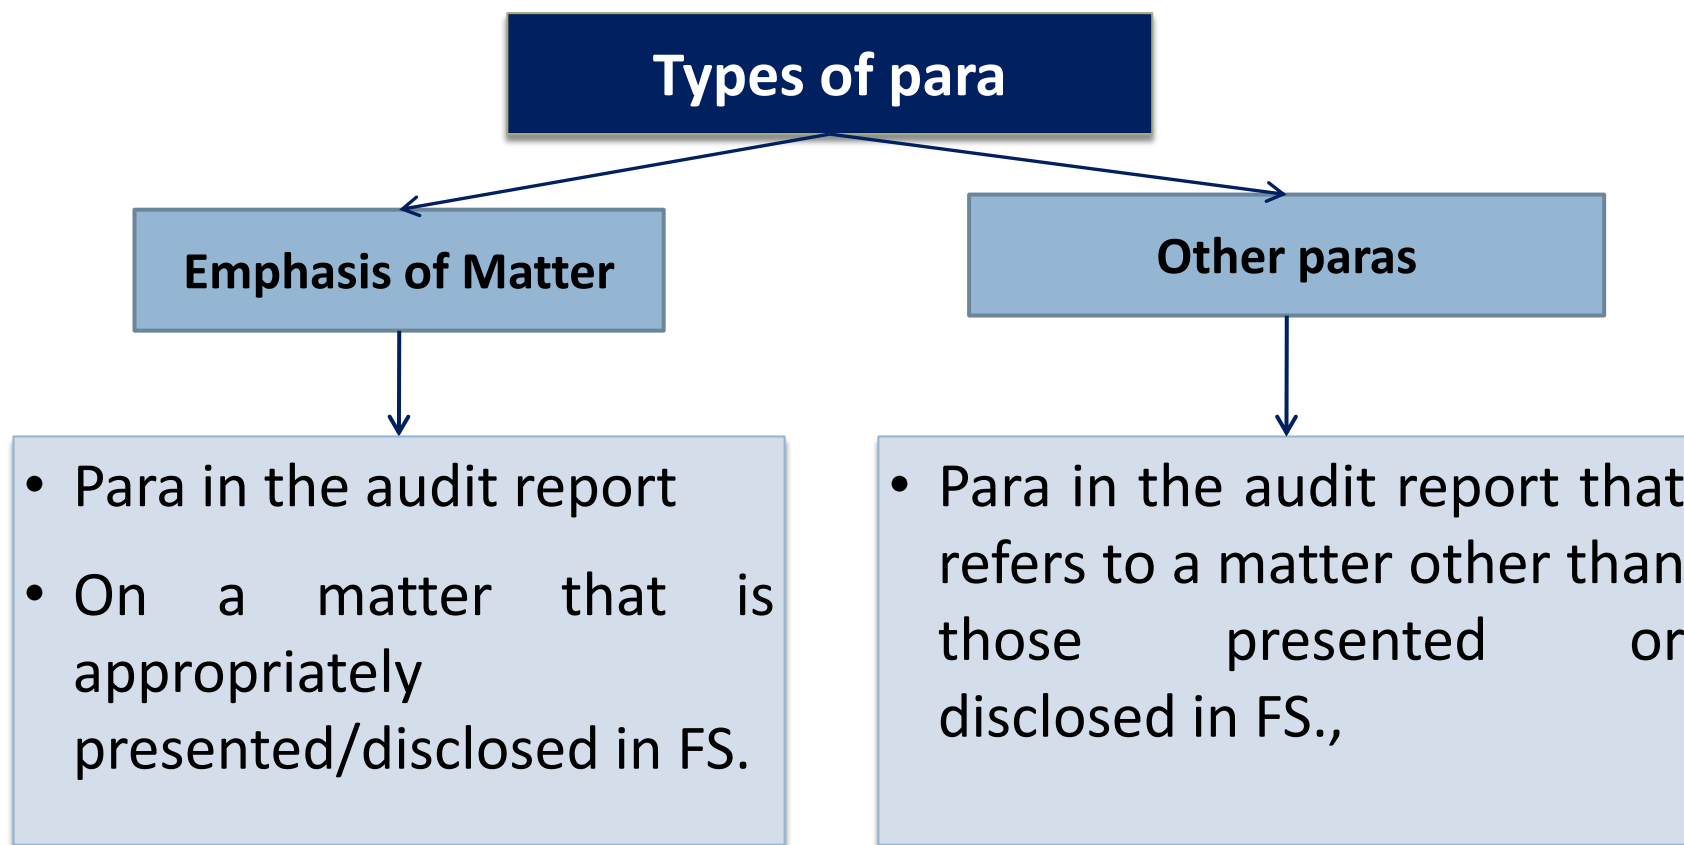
Types of para

Emphasis of Matter

Other paras

• Para in the audit report

• On a matter that is appropriately presented/disclosed in FS.

• Para in the audit report that refers to a matter other than those presented or disclosed in FS.,